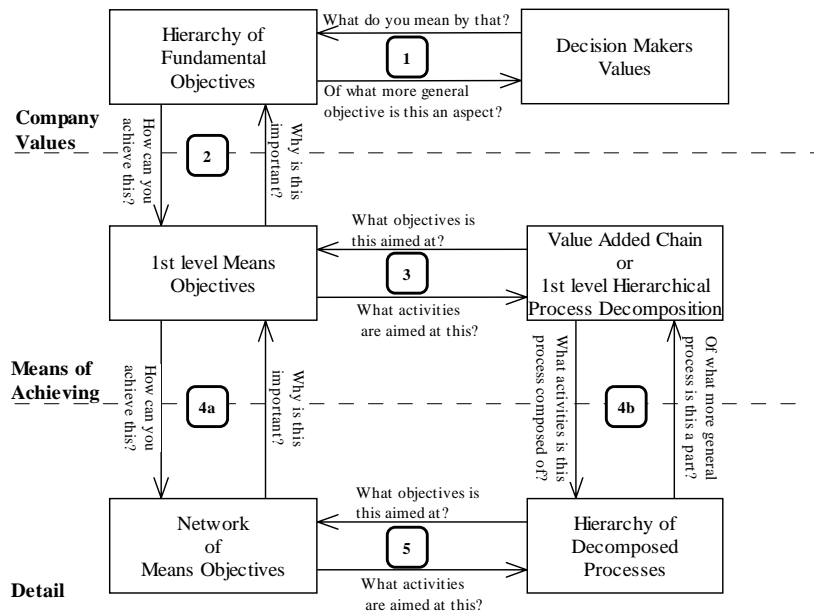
Hierarchy of Fundamental Objectives

What do you mean by that?

1

Of what more general objective is this an aspect?

Decision Makers Values

Company Values

How can you achieve this?

2

Why is this important?

1st level Means Objectives

What objectives is this aimed at?

3

What activities are aimed at this?

Value Added Chain or 1st level Hierarchical Process Decomposition

Means of Achieving

How can you achieve this?

4a

Why is this important?

What activities is this process composed of?

4b

Of what more general process is this a part?

Network of Means Objectives

What objectives is this aimed at?

5

What activities are aimed at this?

Hierarchy of Decomposed Processes

Detail